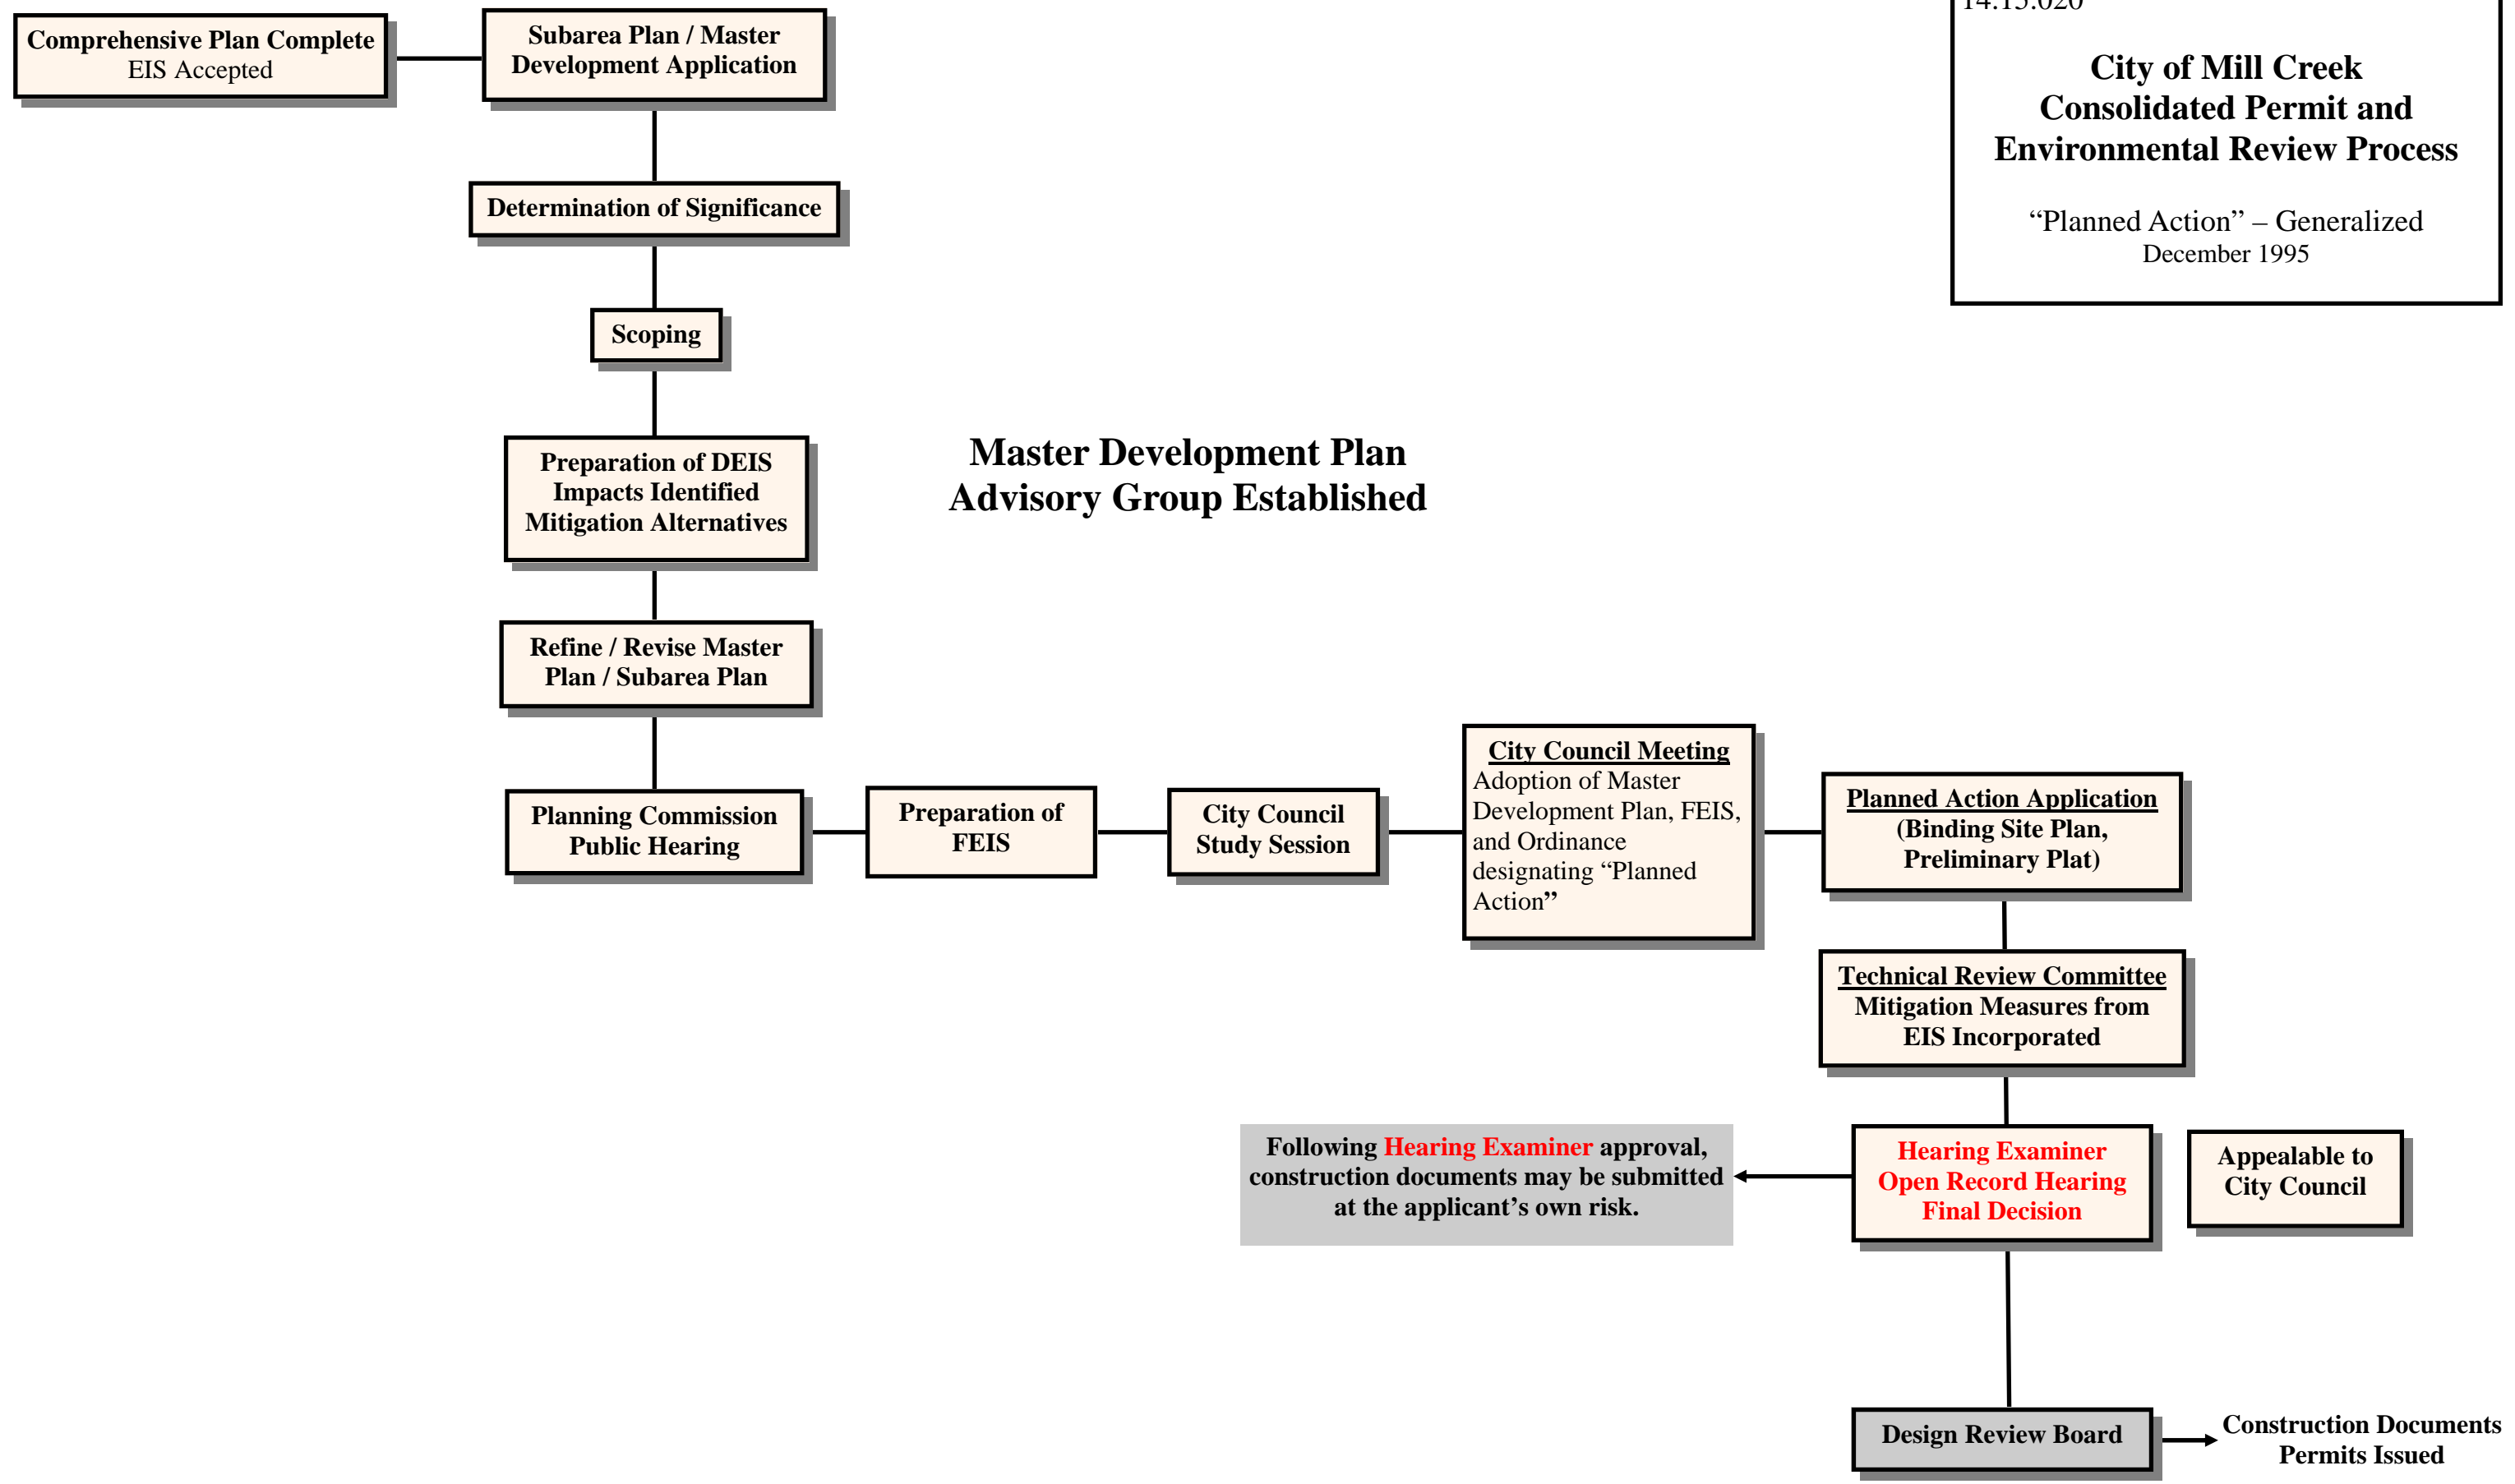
14.15.020

City of Mill Creek
Consolidated Permit and
Environmental Review Process

“Planned Action” – Generalized
December 1995

Comprehensive Plan Complete
EIS Accepted

Subarea Plan / Master Development Application

Determination of Significance

Scoping

Preparation of DEIS
Impacts Identified
Mitigation Alternatives

Master Development Plan
Advisory Group Established

Refine / Revise Master Plan / Subarea Plan

Planning Commission Public Hearing

Preparation of FEIS

City Council Study Session

City Council Meeting
Adoption of Master Development Plan, FEIS, and Ordinance designating “Planned Action”

Planned Action Application
(Binding Site Plan, Preliminary Plat)

Technical Review Committee
Mitigation Measures from EIS Incorporated

Following Hearing Examiner approval, construction documents may be submitted at the applicant’s own risk.

Hearing Examiner
Open Record Hearing
Final Decision

Appealable to City Council

Design Review Board

Construction Documents Permits Issued